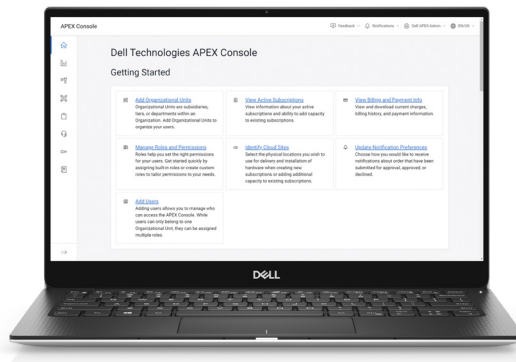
APEX Console

Feedback Notifications Dell APEX Admin EN/US

Dell Technologies APEX Console

Getting Started

Add Organizational Units
Organizational Units are subsidiaries, tiers, or departments within an Organization. Add Organizational Units to organize your users.

View Active Subscriptions
View information about your active subscriptions and ability to add capacity to existing subscriptions.

View Billing and Payment Info
View and download current charges, billing history, and payment information.

Manage Roles and Permissions
Roles help you set the right permissions for your users. Get started quickly by assigning built-in roles or create custom roles to tailor permissions to your needs.

Identify Cloud Sites
Select the physical locations you wish to use for delivery and installation of hardware when creating new subscriptions or adding additional capacity to existing subscriptions.

Update Notification Preferences
Choose how you would like to receive notifications about order that have been submitted for approval, approved, or declined.

Add Users
Adding users allows you to manage who can access the APEX Console. While users can only belong to one Organizational Unit, they can be assigned multiple roles.

DELL